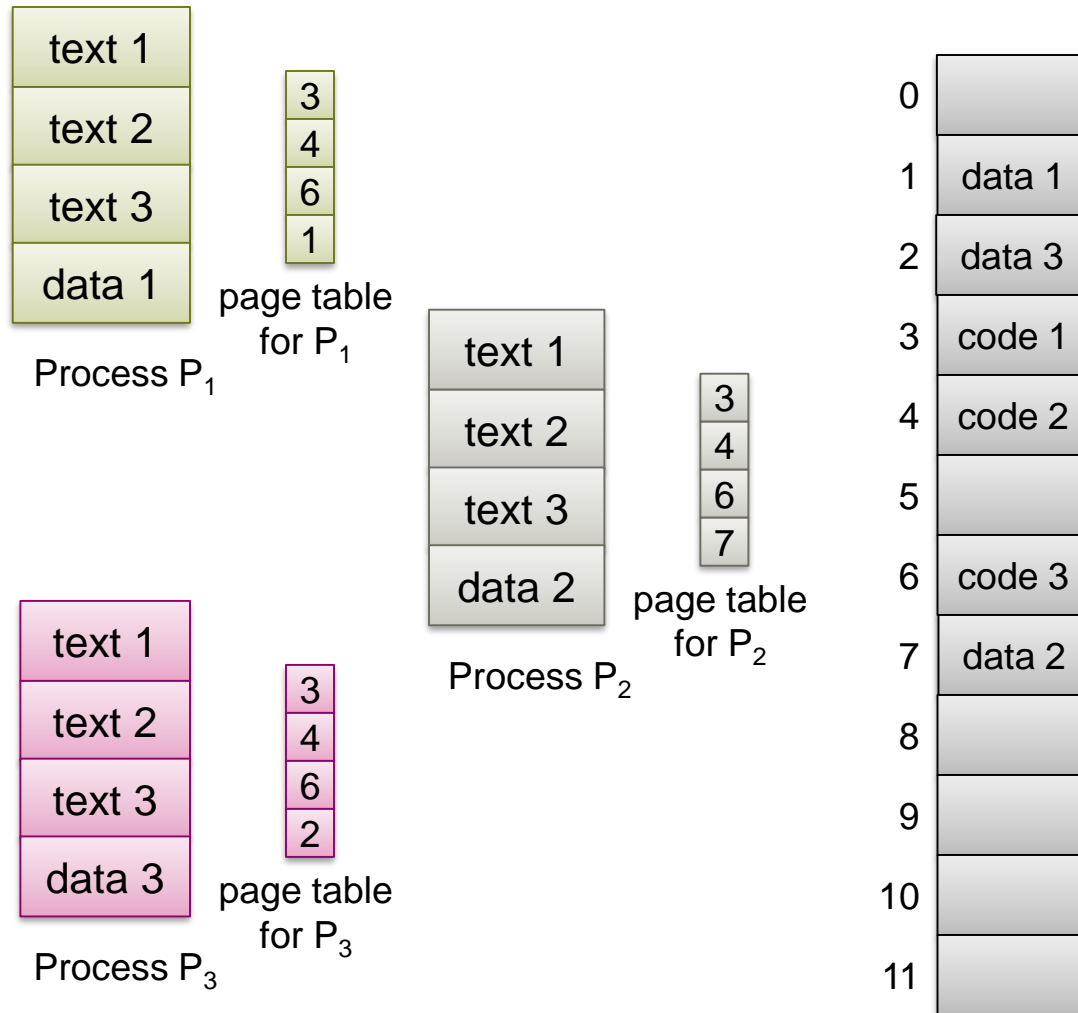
text 1
text 2
text 3
data 1

3
4
6
1

page table for $P_1$

Process $P_1$

text 1
text 2
text 3
data 2

3
4
6
7

page table for $P_2$

Process $P_2$

text 1
text 2
text 3
data 3

3
4
6
2

page table for $P_3$

Process $P_3$

| 0 | |
|---|---|
| 1 | data 1 |
| 2 | data 3 |
| 3 | code 1 |
| 4 | code 2 |
| 5 | |
| 6 | code 3 |
| 7 | data 2 |
| 8 | |
| 9 | |
| 10 | |
| 11 | |